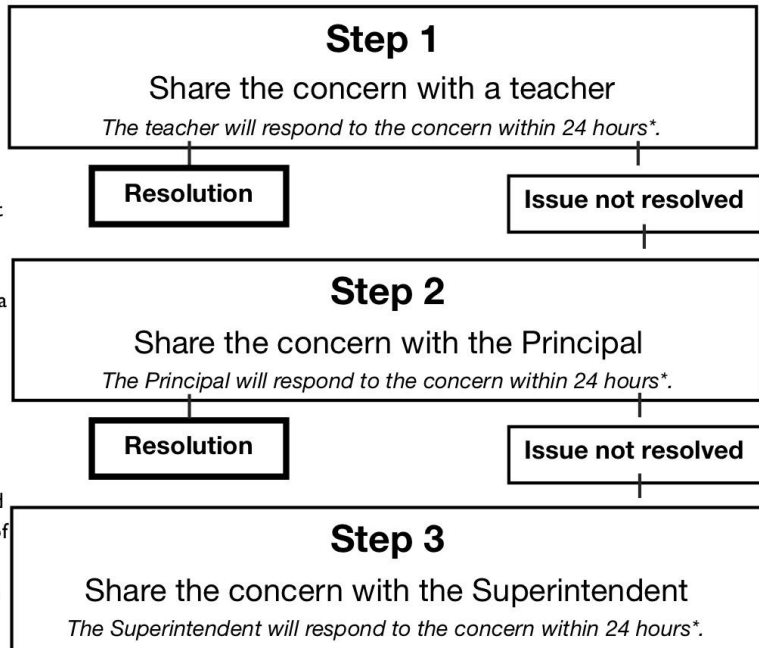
**Step 1**

Share the concern with a teacher

*The teacher will respond to the concern within 24 hours\*.*

**Resolution**

**Issue not resolved**

**Step 2**

Share the concern with the Principal

*The Principal will respond to the concern within 24 hours\*.*

**Resolution**

**Issue not resolved**

**Step 3**

Share the concern with the Superintendent

*The Superintendent will respond to the concern within 24 hours\*.*